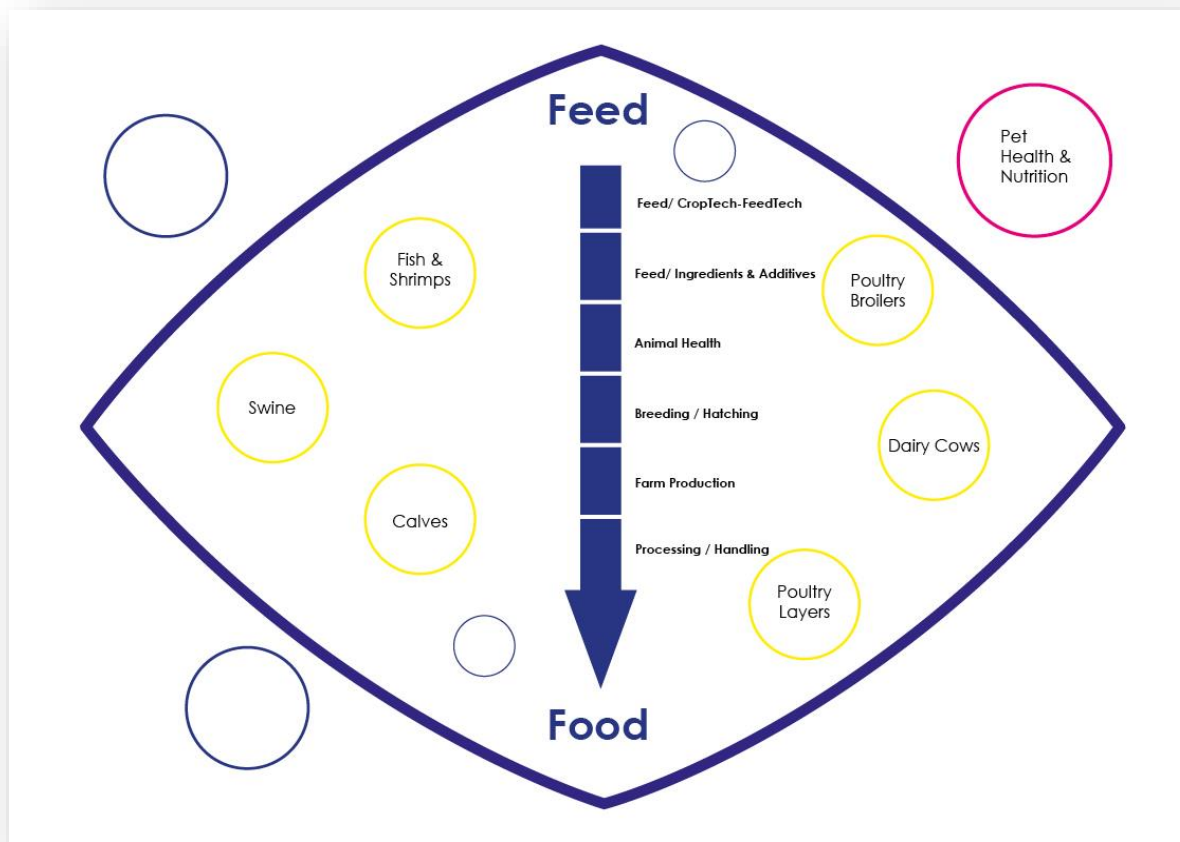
Feed

Pet Health & Nutrition

Feed/ CropTech-FeedTech

Fish & Shrimps

Feed/ Ingredients & Additives

Poultry Broilers

Animal Health

Swine

Breeding / Hatching

Dairy Cows

Farm Production

Calves

Processing / Handling

Poultry Layers

Food